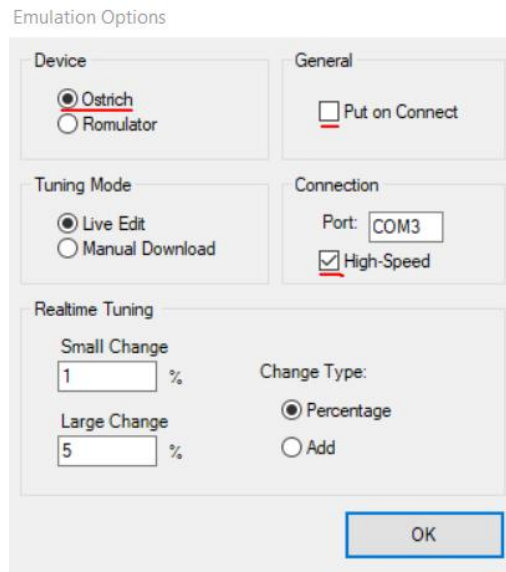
Emulation Options

Device
Ostrich
Romulator

General
Put on Connect

Tuning Mode
Live Edit
Manual Download

Connection
Port: COM3
High-Speed

Realtime Tuning
Small Change
1 %
Large Change
5 %
Change Type:
Percentage
Add

OK